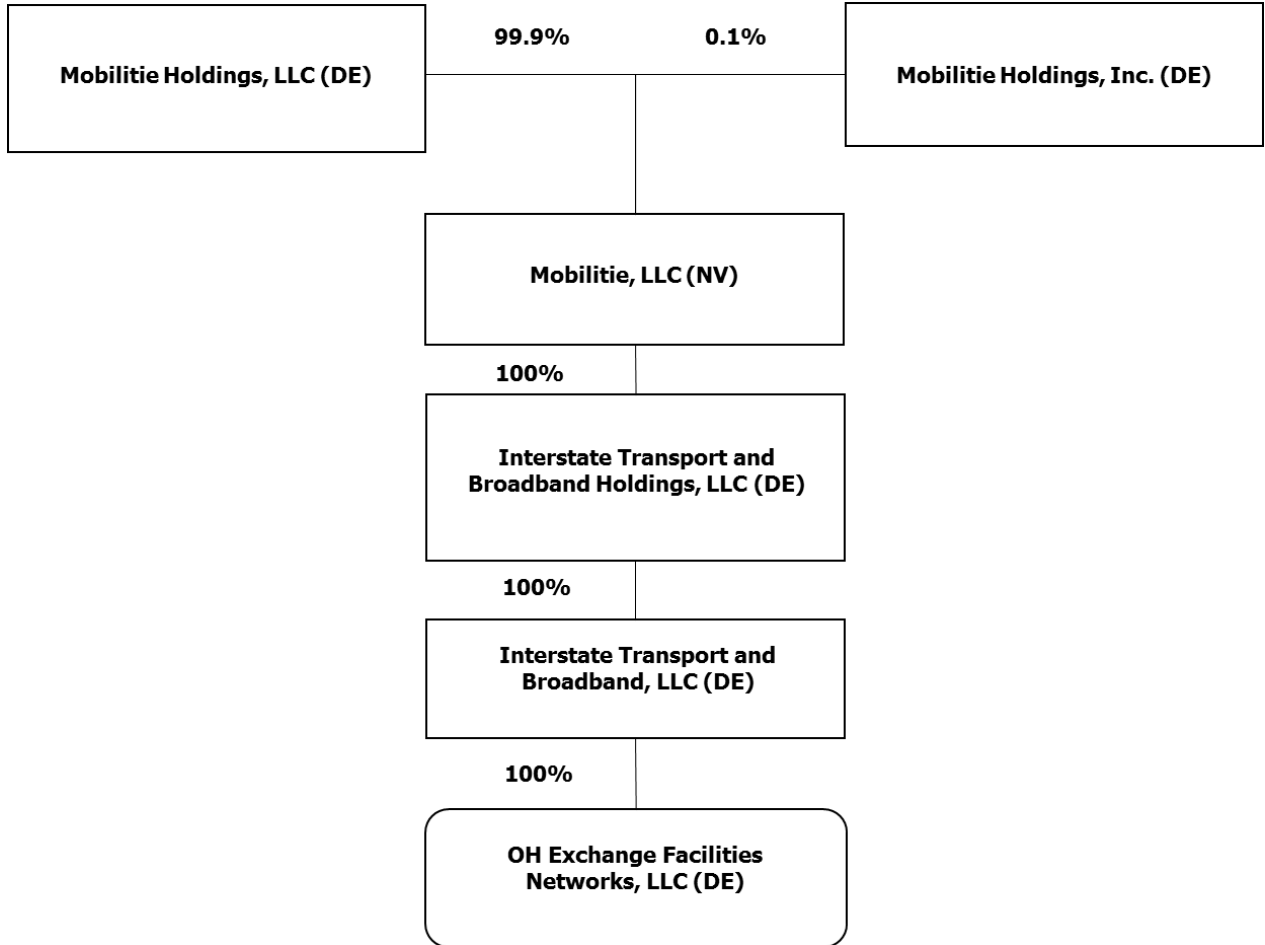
Mobilitie Holdings, LLC (DE)

99.9%

0.1%

Mobilitie Holdings, Inc. (DE)

Mobilitie, LLC (NV)

100%

Interstate Transport and Broadband Holdings, LLC (DE)

100%

Interstate Transport and Broadband, LLC (DE)

100%

OH Exchange Facilities Networks, LLC (DE)